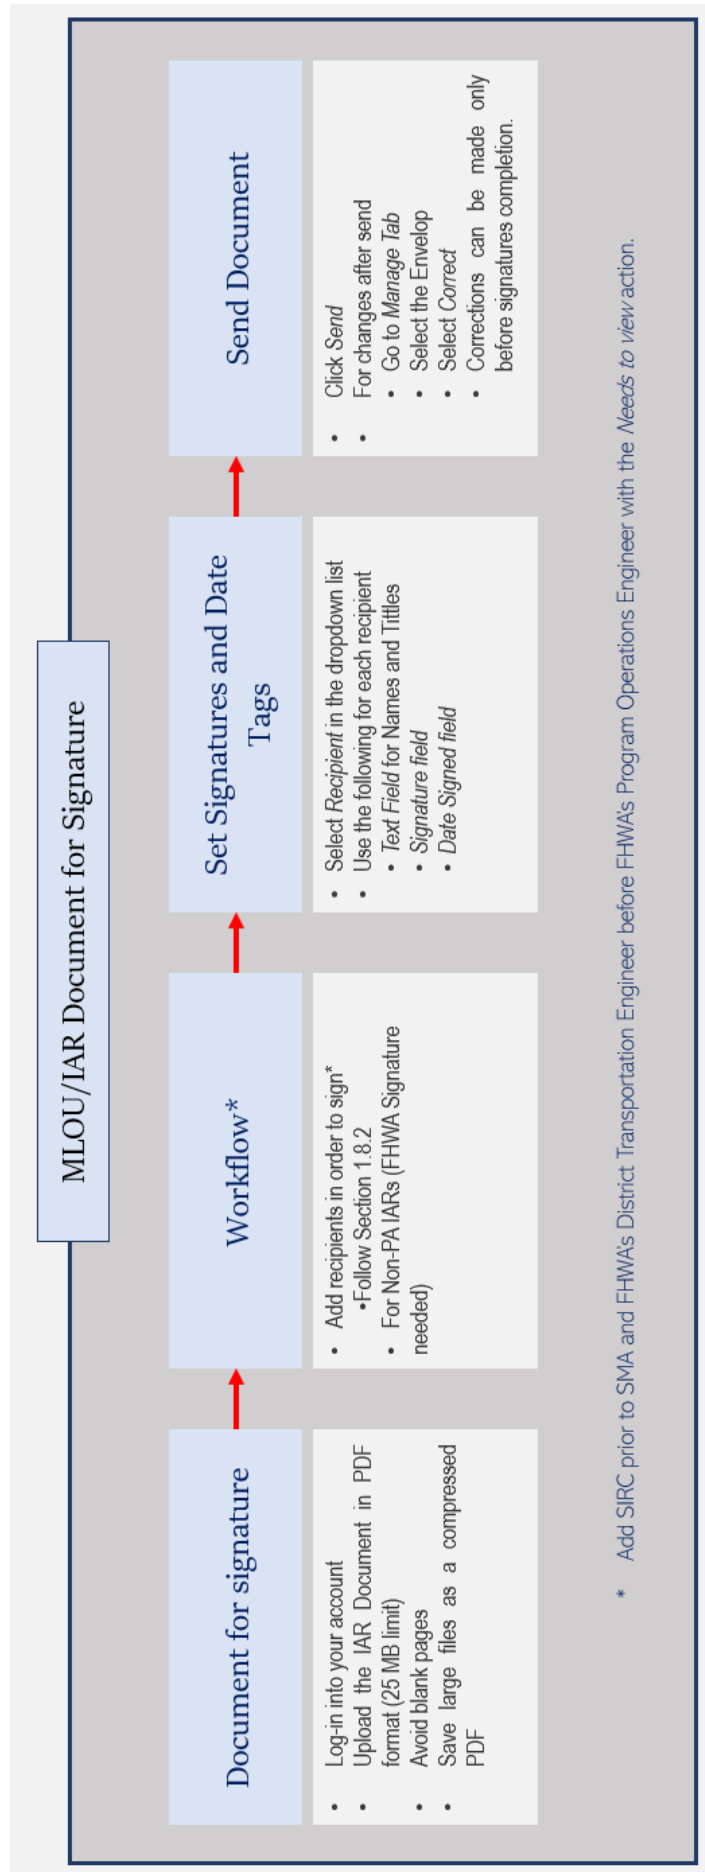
MLOU/IAR Document for Signature

Document for signature

- Log-in into your account
- Upload the IAR Document in PDF format (25 MB limit)
- Avoid blank pages
- Save large files as a compressed PDF

Workflow*

- Add recipients in order to sign*
  - •Follow Section 1.8.2
- For Non-PA IARs (FHWA Signature needed)

Set Signatures and Date Tags

- Select *Recipient* in the dropdown list
- Use the following for each recipient
  - *Text Field* for Names and Titles
  - *Signature field*
  - *Date Signed field*

Send Document

- Click *Send*
- For changes after send
  - Go to *Manage Tab*
  - Select the Envelop
  - Select *Correct*
  - Corrections can be made only before signatures completion.

* Add SIRC prior to SMA and FHWA's District Transportation Engineer before FHWA's Program Operations Engineer with the *Needs to view* action.